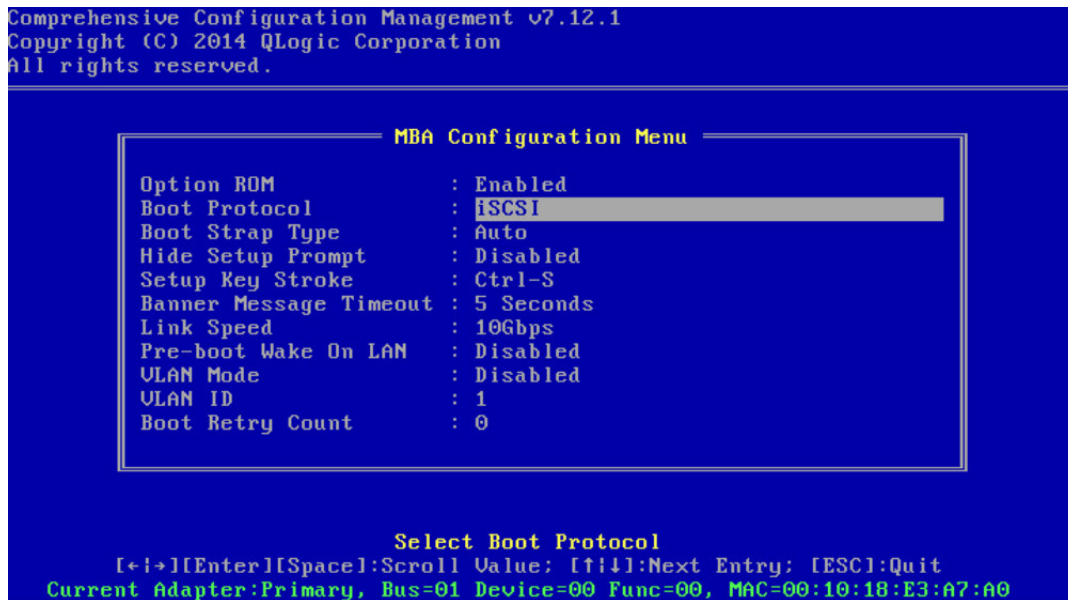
Comprehensive Configuration Management v7.12.1
Copyright (C) 2014 QLogic Corporation
All rights reserved.

MBA Configuration Menu

| | |
|---|---|
| Option ROM | : Enabled |
| Boot Protocol | : iSCSI |
| Boot Strap Type | : Auto |
| Hide Setup Prompt | : Disabled |
| Setup Key Stroke | : Ctrl-S |
| Banner Message Timeout | : 5 Seconds |
| Link Speed | : 10Gbps |
| Pre-boot Wake On LAN | : Disabled |
| VLAN Mode | : Disabled |
| VLAN ID | : 1 |
| Boot Retry Count | : 0 |

Select Boot Protocol
[←|→][Enter][Space]:Scroll Value; [↑|↓]:Next Entry; [ESC]:Quit
Current Adapter:Primary, Bus=01 Device=00 Func=00, MAC=00:10:18:E3:A7:A0